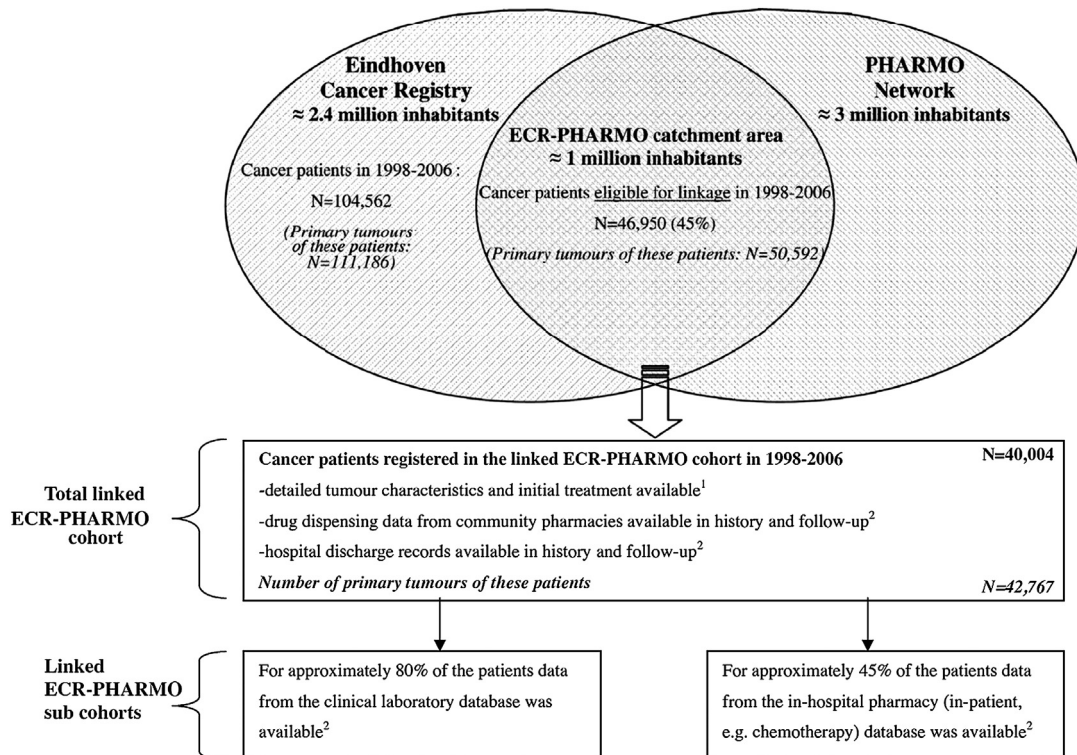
Eindhoven Cancer Registry
≈ 2.4 million inhabitants

PHARMO Network
≈ 3 million inhabitants

Cancer patients in 1998-2006 :
N=104,562
(Primary tumours of these patients: N=111,186)

ECR-PHARMO catchment area
≈ 1 million inhabitants
Cancer patients eligible for linkage in 1998-2006
N=46,950 (45%)
(Primary tumours of these patients: N=50,592)

Total linked ECR-PHARMO cohort

Cancer patients registered in the linked ECR-PHARMO cohort in 1998-2006 N=40,004
-detailed tumour characteristics and initial treatment available$^1$
-drug dispensing data from community pharmacies available in history and follow-up$^2$
-hospital discharge records available in history and follow-up$^2$
Number of primary tumours of these patients N=42,767

Linked ECR-PHARMO sub cohorts

For approximately 80% of the patients data from the clinical laboratory database was available$^2$

For approximately 45% of the patients data from the in-hospital pharmacy (in-patient, e.g. chemotherapy) database was available$^2$